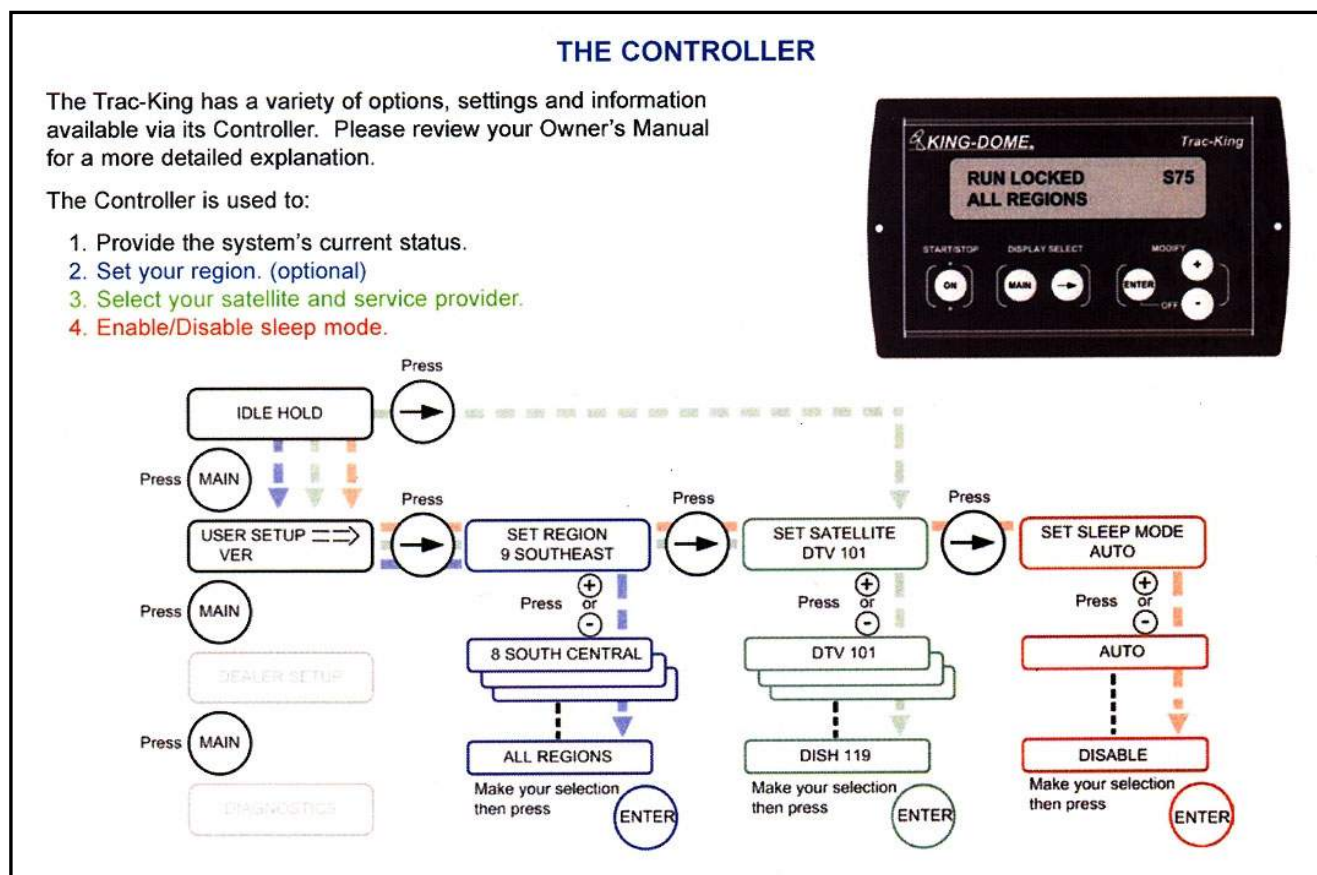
THE CONTROLLER

The Trac-King has a variety of options, settings and information available via its Controller. Please review your Owner's Manual for a more detailed explanation.

The Controller is used to:

1. Provide the system's current status.
2. Set your region. (optional)
3. Select your satellite and service provider.
4. Enable/Disable sleep mode.

KING-DOME. Trac-King

RUN LOCKED S75
ALL REGIONS

START/STOP DISPLAY SELECT MODIFY

ON MAIN ENTER + - OFF

IDLE HOLD

Press

Press MAIN

USER SETUP
VER

Press

SET REGION
9 SOUTHEAST

Press

SET SATELLITE
DTV 101

Press

SET SLEEP MODE
AUTO

Press MAIN

DEALER SETUP

Press MAIN

DIAGNOSTICS

Press + or -

8 SOUTH CENTRAL

ALL REGIONS

Make your selection then press ENTER

Press + or -

DTV 101

DISH 119

Make your selection then press ENTER

Press + or -

AUTO

DISABLE

Make your selection then press ENTER